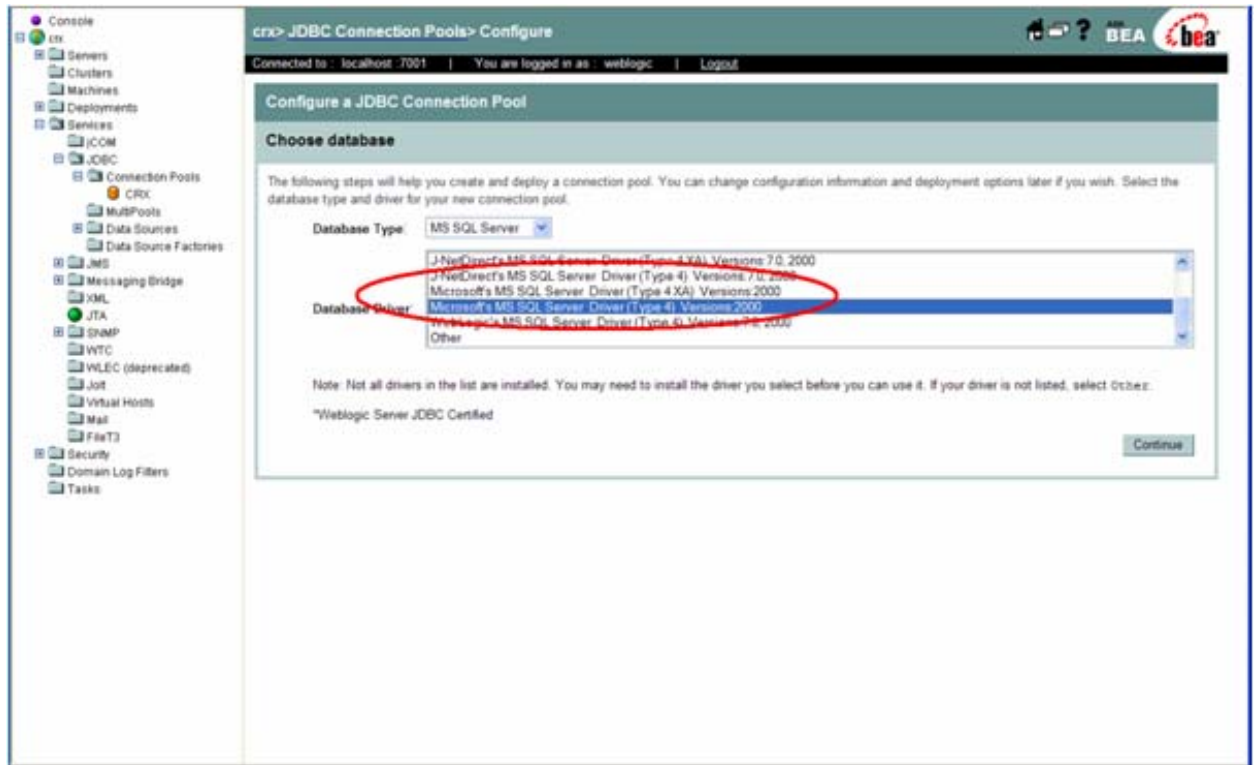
Console
crx
Servers
Clusters
Machines
Deployments
Services
jCOM
JDBC
Connection Pools
CRX
MultiPools
Data Sources
Data Source Factories
JMS
Messaging Bridge
XML
JTA
SNMP
WTC
WLEC (deprecated)
Jolt
Virtual Hosts
Mail
FileT3
Security
Domain Log Filters
Tasks

crx> JDBC Connection Pools> Configure

BEA bea

Connected to : localhost :7001 | You are logged in as : weblogic | Logout

Configure a JDBC Connection Pool

Choose database

The following steps will help you create and deploy a connection pool. You can change configuration information and deployment options later if you wish. Select the database type and driver for your new connection pool.

Database Type: MS SQL Server

Database Driver:
J-NetDirect's MS SQL Server Driver (Type 4 XA) Versions:7.0, 2000
J-NetDirect's MS SQL Server Driver (Type 4) Versions:7.0, 2000
Microsoft's MS SQL Server Driver (Type 4 XA) Versions:2000
Microsoft's MS SQL Server Driver (Type 4) Versions:2000
Weblogic's MS SQL Server Driver (Type 4) Versions:7.0, 2000
Other

Note: Not all drivers in the list are installed. You may need to install the driver you select before you can use it. If your driver is not listed, select Other.

*Weblogic Server JDBC Certified

Continue